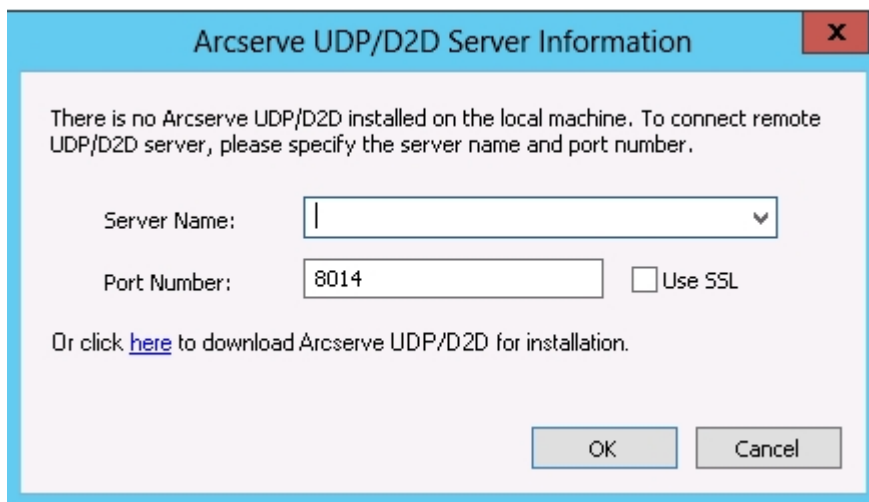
Arcserve UDP/D2D Server Information

x

There is no Arcserve UDP/D2D installed on the local machine. To connect remote UDP/D2D server, please specify the server name and port number.

Server Name:

Port Number: 8014

Use SSL

Or click here to download Arcserve UDP/D2D for installation.

OK

Cancel